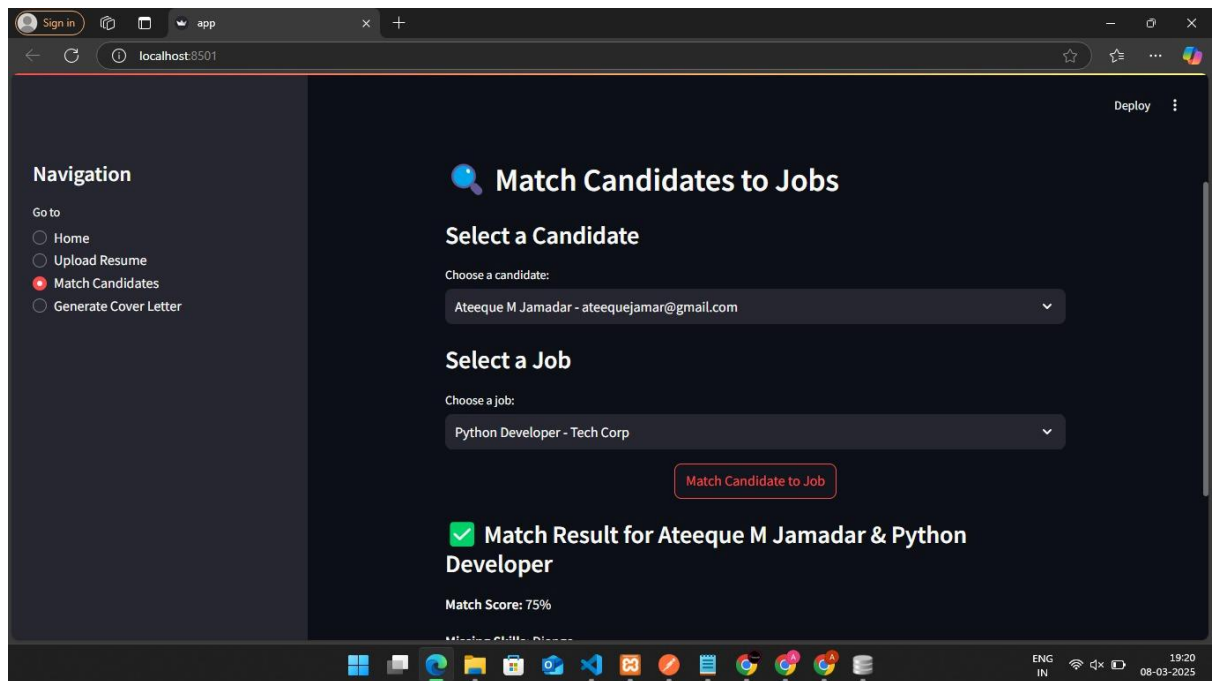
Sign in

app

localhost:8501

Deploy

Navigation

Go to

Home

Upload Resume

Match Candidates

Generate Cover Letter

🔍 Match Candidates to Jobs

Select a Candidate

Choose a candidate:

Ateeque M Jamadar - ateequejamar@gmail.com

Select a Job

Choose a job:

Python Developer - Tech Corp

Match Candidate to Job

✅ Match Result for Ateeque M Jamadar & Python Developer

Match Score: 75%

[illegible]

ENG IN

19:20 08-03-2025